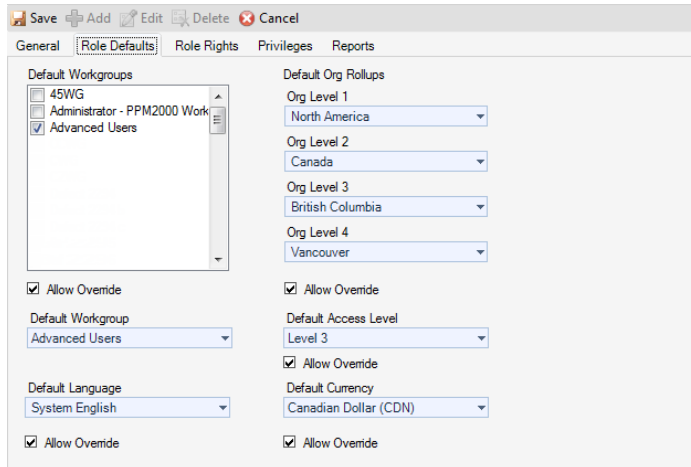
Save Add Edit Delete Cancel

General Role Defaults Role Rights Privileges Reports

Default Workgroups
45WG
Administrator - PPM2000 Work
Advanced Users

Allow Override

Default Workgroup
Advanced Users

Default Language
System English

Allow Override

Default Org Rollups
Org Level 1
North America
Org Level 2
Canada
Org Level 3
British Columbia
Org Level 4
Vancouver

Allow Override

Default Access Level
Level 3

Allow Override

Default Currency
Canadian Dollar (CDN)

Allow Override